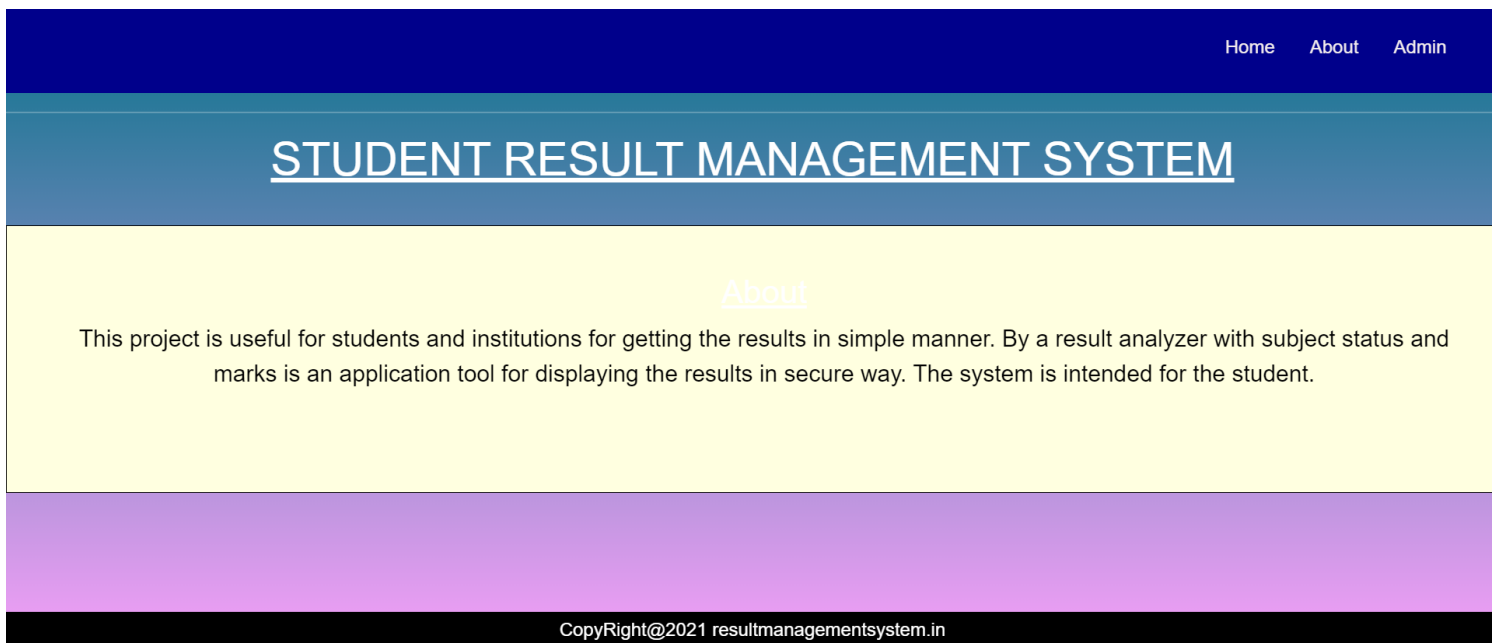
Home About Admin

STUDENT RESULT MANAGEMENT SYSTEM

About

This project is useful for students and institutions for getting the results in simple manner. By a result analyzer with subject status and marks is an application tool for displaying the results in secure way. The system is intended for the student.

CopyRight@2021 resultmanagementsystem.in